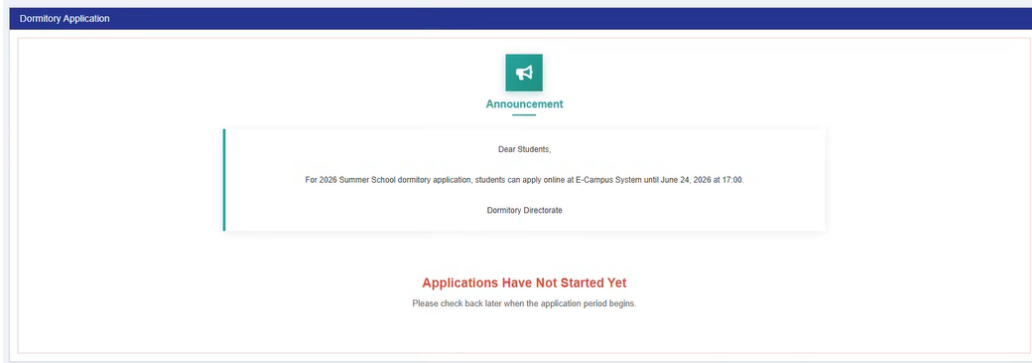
Dormitory Application

Announcement

Dear Students,

For 2026 Summer School dormitory application, students can apply online at E-Campus System until June 24, 2026 at 17:00.

Dormitory Directorate

Applications Have Not Started Yet

Please check back later when the application period begins.